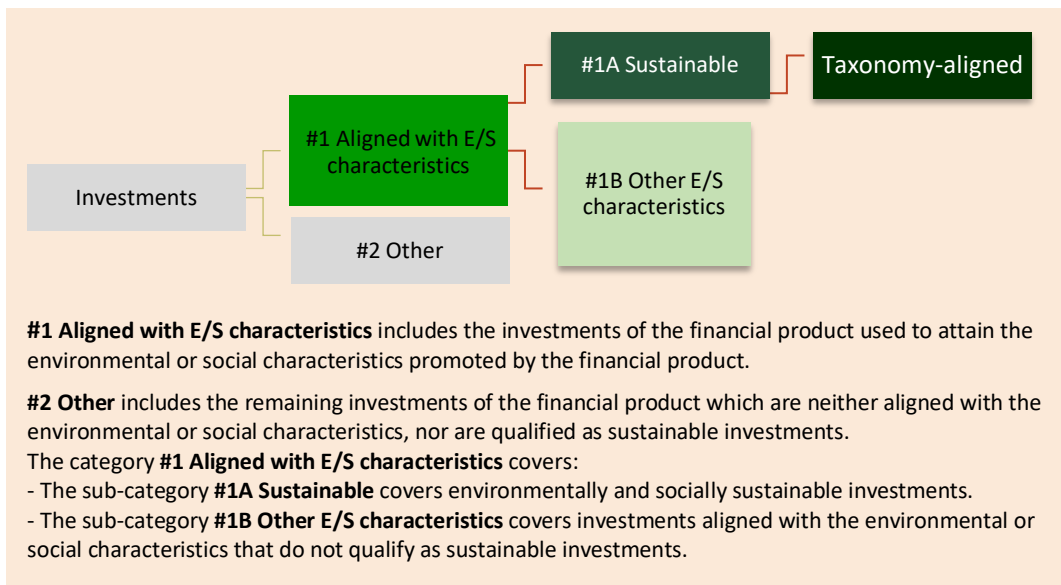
#1A Sustainable

Taxonomy-aligned

#1 Aligned with E/S characteristics

Investments

#1B Other E/S characteristics

#2 Other

**#1 Aligned with E/S characteristics** includes the investments of the financial product used to attain the environmental or social characteristics promoted by the financial product.

**#2 Other** includes the remaining investments of the financial product which are neither aligned with the environmental or social characteristics, nor are qualified as sustainable investments.
The category **#1 Aligned with E/S characteristics** covers:
- The sub-category **#1A Sustainable** covers environmentally and socially sustainable investments.
- The sub-category **#1B Other E/S characteristics** covers investments aligned with the environmental or social characteristics that do not qualify as sustainable investments.